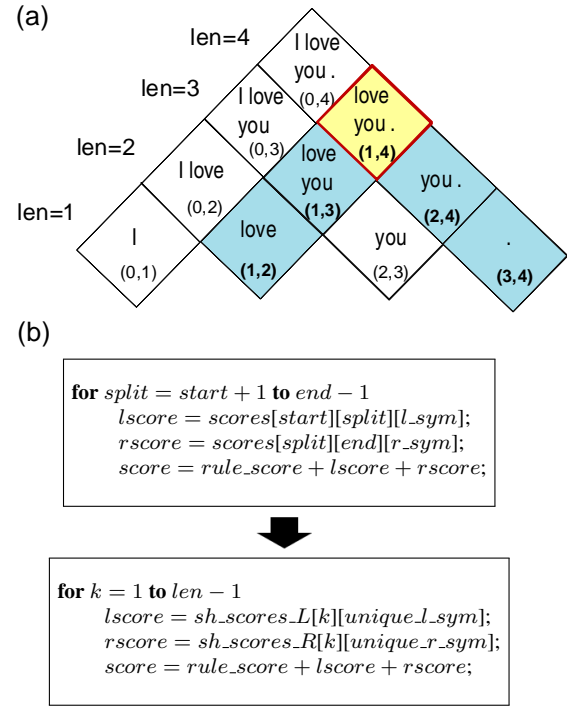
(a)

len=4
len=3
len=2
len=1

I love you . (0,4)
I love you (0,3)
love you . (1,4)
I love (0,2)
love you (1,3)
you . (2,4)
I (0,1)
love (1,2)
you (2,3)
. (3,4)

(b)

**for** $split = start + 1$ **to** $end - 1$
$lscore = scores[start][split][l\_sym];$
$rscore = scores[split][end][r\_sym];$
$score = rule\_score + lscore + rscore;$

**for** $k = 1$ **to** $len - 1$
$lscore = sh\_scores\_L[k][unique\_l\_sym];$
$rscore = sh\_scores\_R[k][unique\_r\_sym];$
$score = rule\_score + lscore + rscore;$